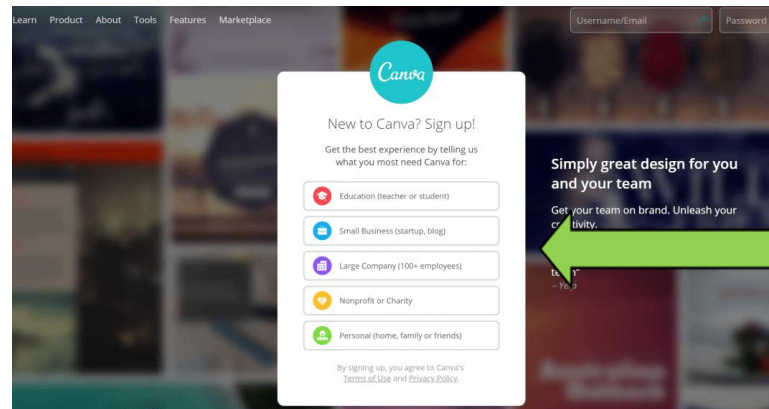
Learn Product About Tools Features Marketplace

Username/Email

Password

Canva

New to Canva? Sign up!

Get the best experience by telling us what you most need Canva for:

Education (teacher or student)

Small Business (startup, blog)

Large Company (100+ employees)

Nonprofit or Charity

Personal (home, family or friends)

By signing up, you agree to Canva's Terms of Use and Privacy Policy.

Simply great design for you and your team

Get your team on brand. Unleash your c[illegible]tivity.

te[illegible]"

– Ye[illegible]